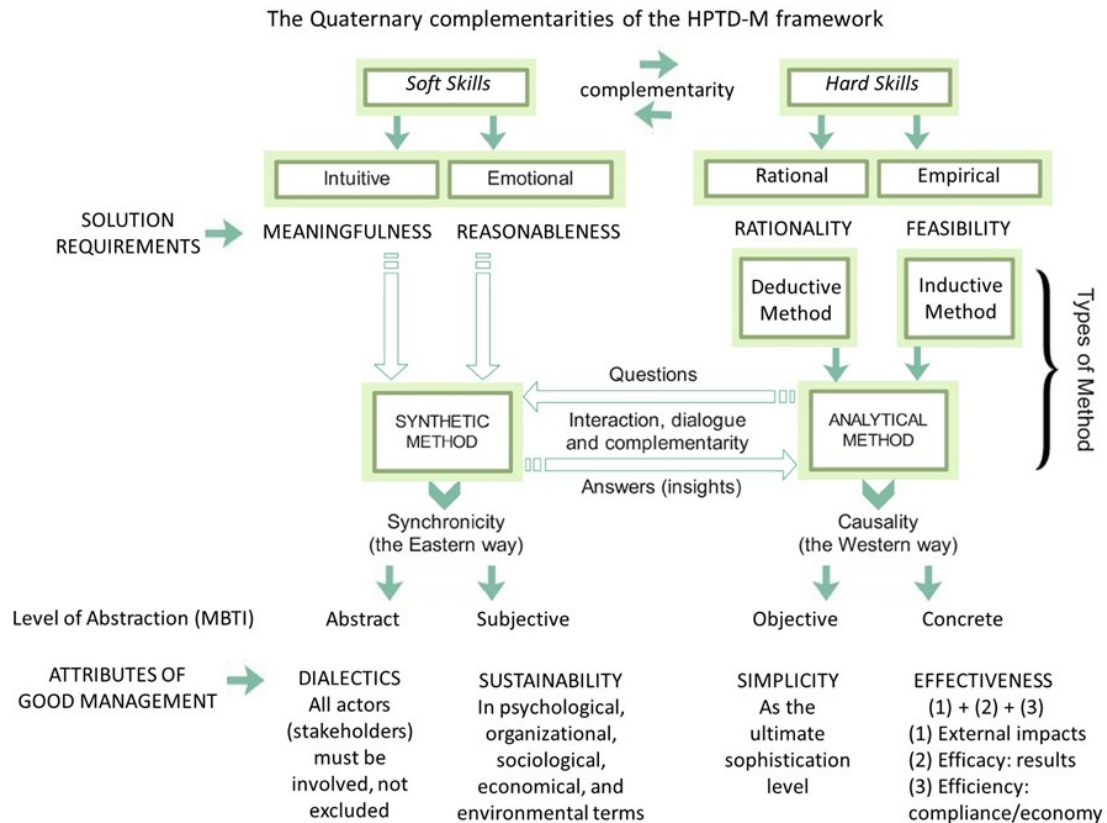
The Quaternary complementarities of the HPTD-M framework

Soft Skills

complementarity

Hard Skills

Intuitive

Emotional

Rational

Empirical

SOLUTION REQUIREMENTS

MEANINGFULNESS

REASONABLENESS

RATIONALITY

FEASIBILITY

Deductive Method

Inductive Method

Types of Method

Questions

SYNTHETIC METHOD

Interaction, dialogue and complementarity

ANALYTICAL METHOD

Answers (insights)

Synchronicity (the Eastern way)

Causality (the Western way)

Level of Abstraction (MBTI)

Abstract

Subjective

Objective

Concrete

ATTRIBUTES OF GOOD MANAGEMENT

DIALECTICS
All actors (stakeholders) must be involved, not excluded

SUSTAINABILITY
In psychological, organizational, sociological, economical, and environmental terms

SIMPLICITY
As the ultimate sophistication level

EFFECTIVENESS
(1) + (2) + (3)
(1) External impacts
(2) Efficacy: results
(3) Efficiency: compliance/economy